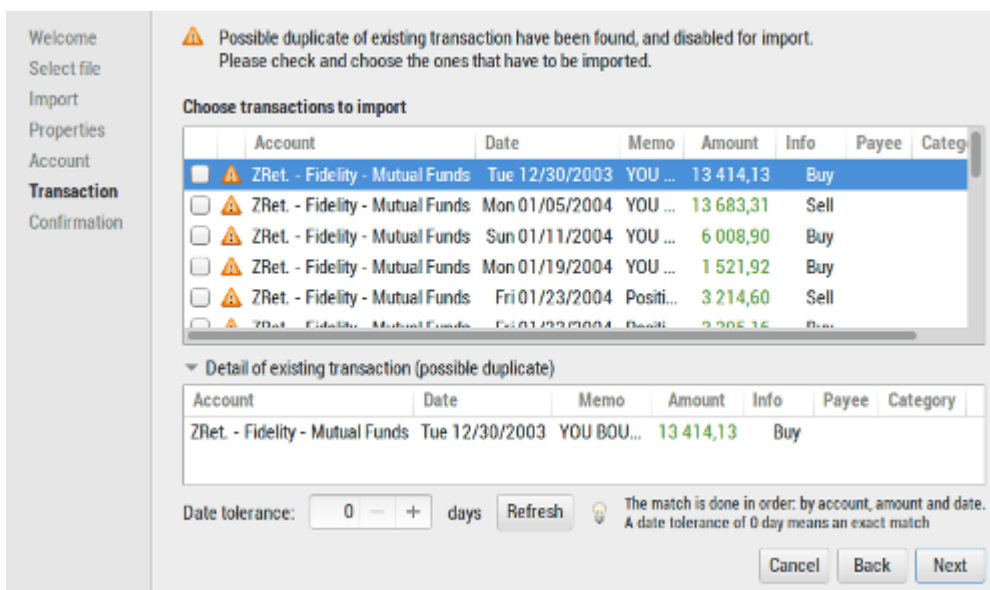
Welcome
Select file
Import
Properties
Account
Transaction
Confirmation

Possible duplicate of existing transaction have been found, and disabled for import.
Please check and choose the ones that have to be imported.

Choose transactions to import

| | | Account | Date | Memo | Amount | Info | Payee | Categ |
|---|---|---|---|---|---|---|---|---|
| | | ZRet. - Fidelity - Mutual Funds | Tue 12/30/2003 | YOU ... | 13 414,13 | Buy | | |
| | | ZRet. - Fidelity - Mutual Funds | Mon 01/05/2004 | YOU ... | 13 683,31 | Sell | | |
| | | ZRet. - Fidelity - Mutual Funds | Sun 01/11/2004 | YOU ... | 6 008,90 | Buy | | |
| | | ZRet. - Fidelity - Mutual Funds | Mon 01/19/2004 | YOU ... | 1 521,92 | Buy | | |
| | | ZRet. - Fidelity - Mutual Funds | Fri 01/23/2004 | Positi... | 3 214,60 | Sell | | |
| | | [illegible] | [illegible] | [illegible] | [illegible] | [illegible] | | |

Detail of existing transaction (possible duplicate)

| Account | Date | Memo | Amount | Info | Payee | Category |
|---|---|---|---|---|---|---|
| ZRet. - Fidelity - Mutual Funds | Tue 12/30/2003 | YOU BOU... | 13 414,13 | Buy | | |

Date tolerance: 0 − + days Refresh

The match is done in order: by account, amount and date.
A date tolerance of 0 day means an exact match

Cancel Back Next